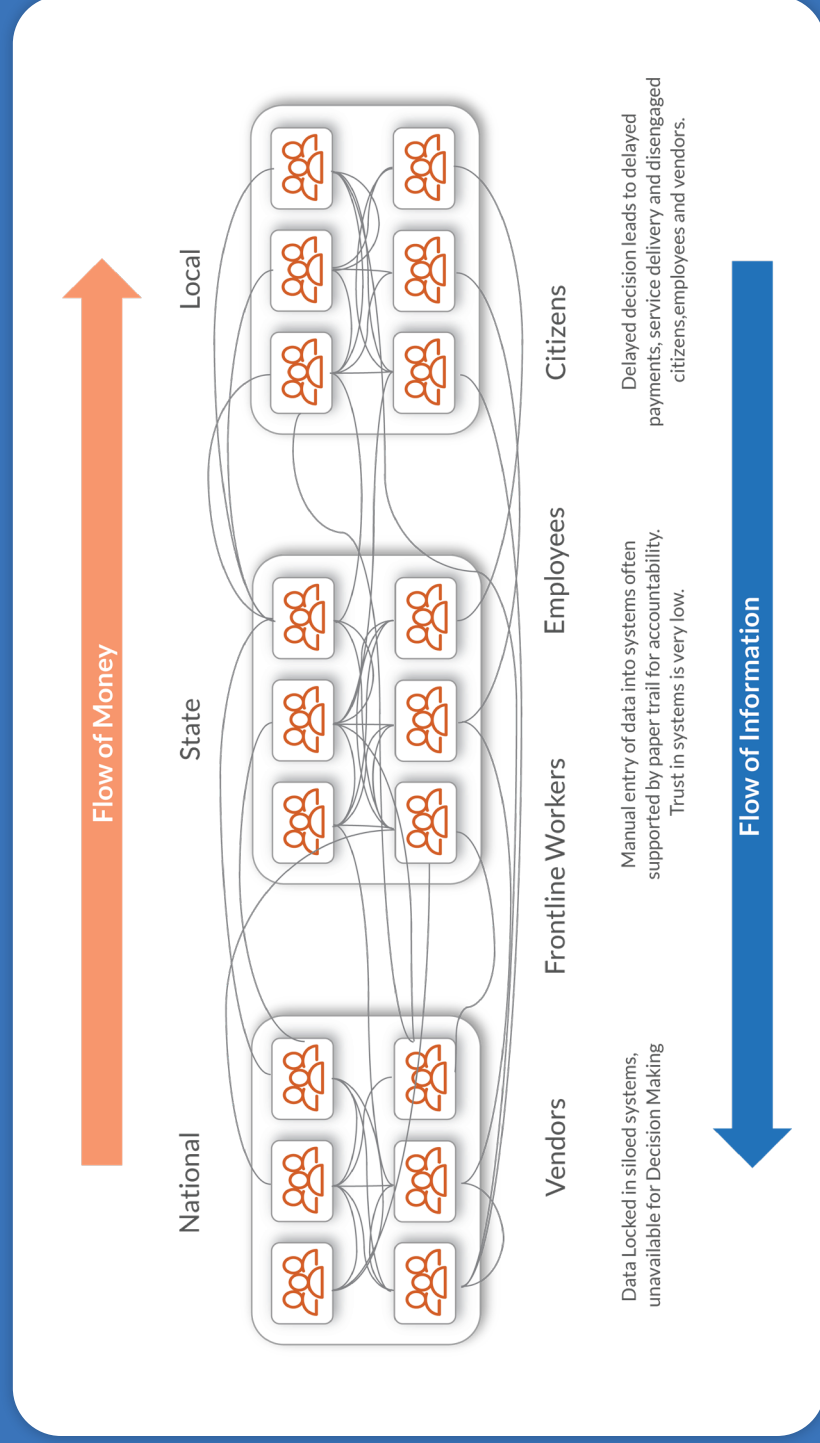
Flow of Money

National

State

Local

Vendors

Frontline Workers

Employees

Citizens

Data Locked in siloed systems, unavailable for Decision Making

Manual entry of data into systems often supported by paper trail for accountability. Trust in systems is very low.

Delayed decision leads to delayed payments, service delivery and disengaged citizens,employees and vendors.

Flow of Information